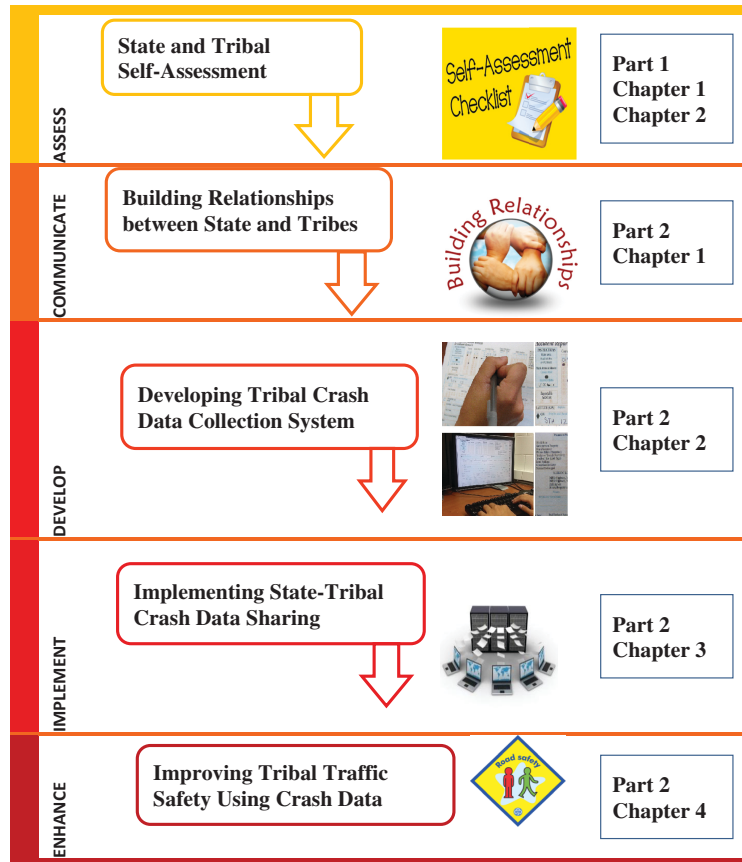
ASSESS

State and Tribal Self-Assessment

Self-Assessment Checklist

Part 1
Chapter 1
Chapter 2

COMMUNICATE

Building Relationships between State and Tribes

Building Relationships

Part 2
Chapter 1

DEVELOP

Developing Tribal Crash Data Collection System

Part 2
Chapter 2

IMPLEMENT

Implementing State-Tribal Crash Data Sharing

Part 2
Chapter 3

ENHANCE

Improving Tribal Traffic Safety Using Crash Data

Road safety

Part 2
Chapter 4